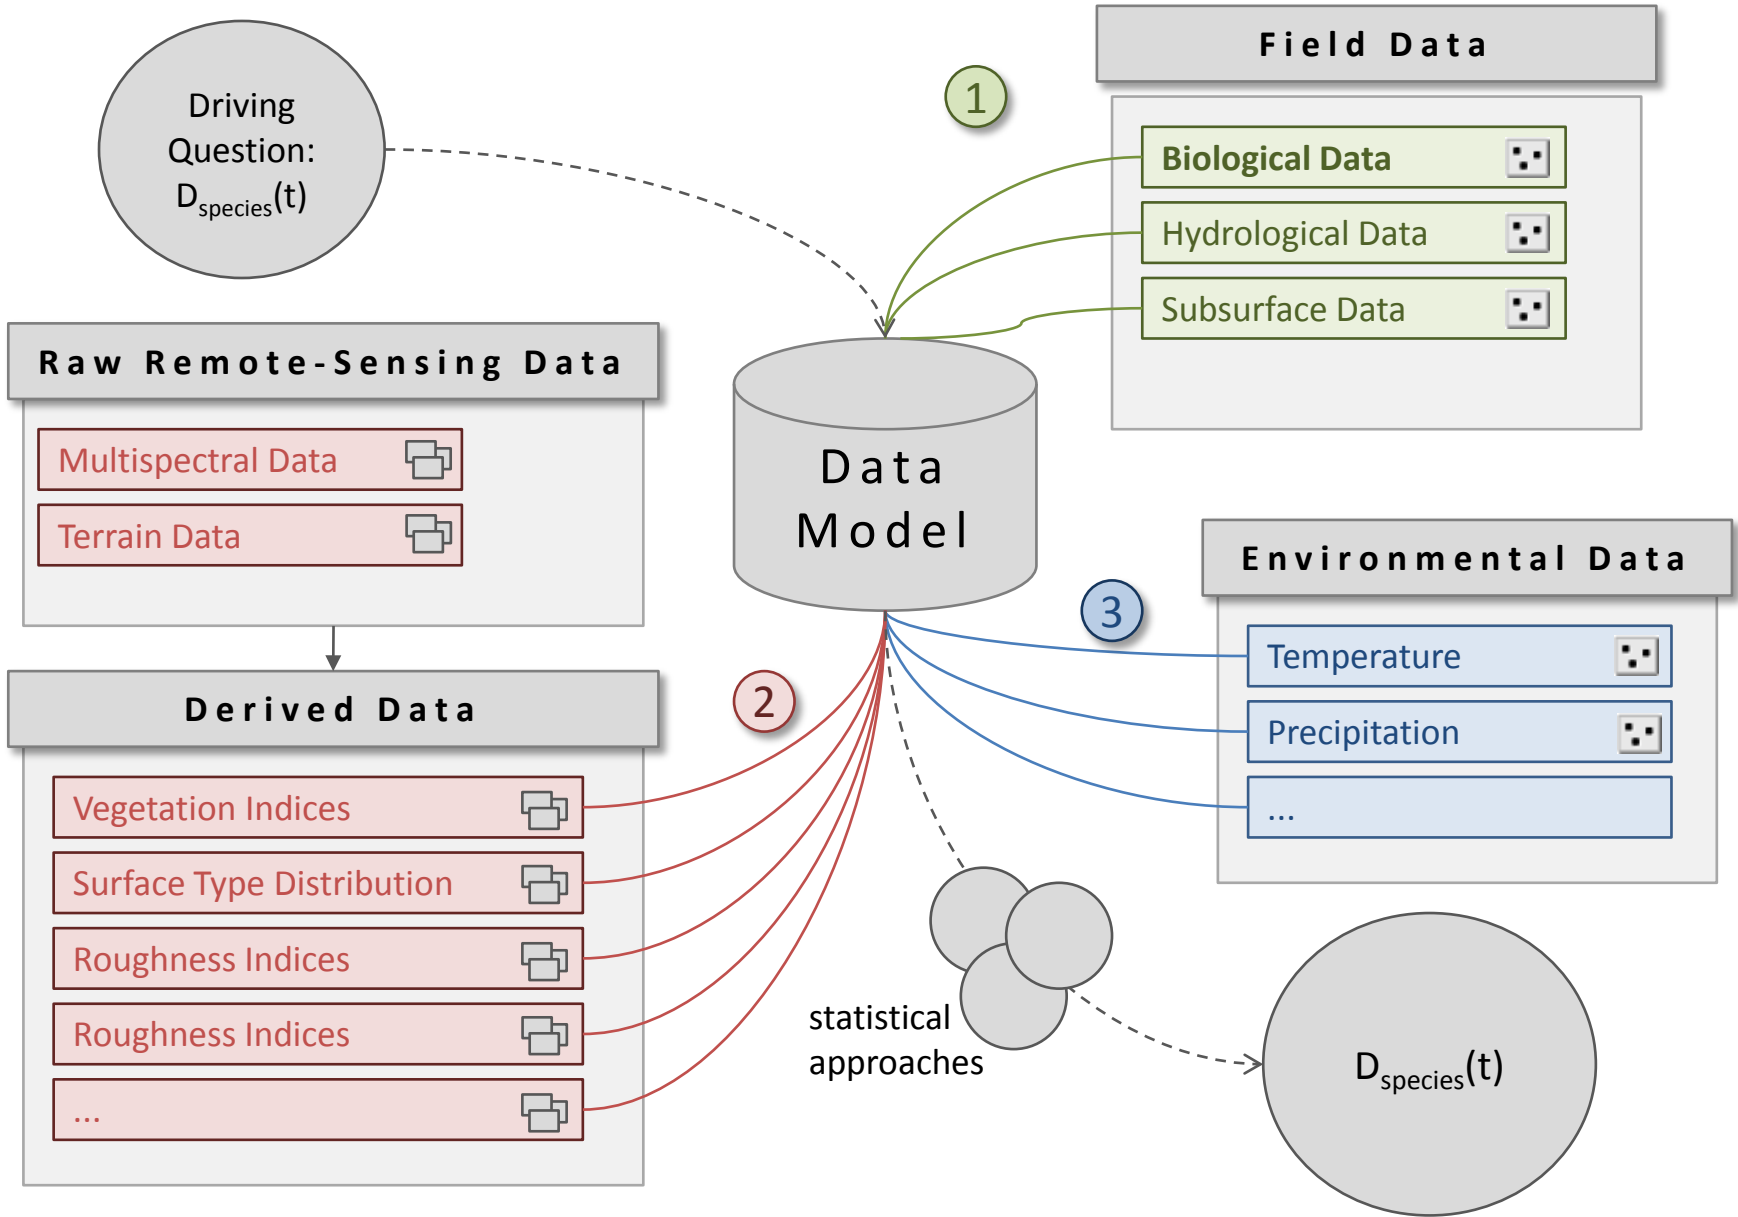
Driving Question: $D_{species}(t)$

1

Field Data

Biological Data

Hydrological Data

Subsurface Data

Raw Remote-Sensing Data

Multispectral Data

Terrain Data

Data Model

Environmental Data

3

Temperature

Precipitation

...

Derived Data

2

Vegetation Indices

Surface Type Distribution

Roughness Indices

Roughness Indices

...

statistical approaches

$D_{species}(t)$